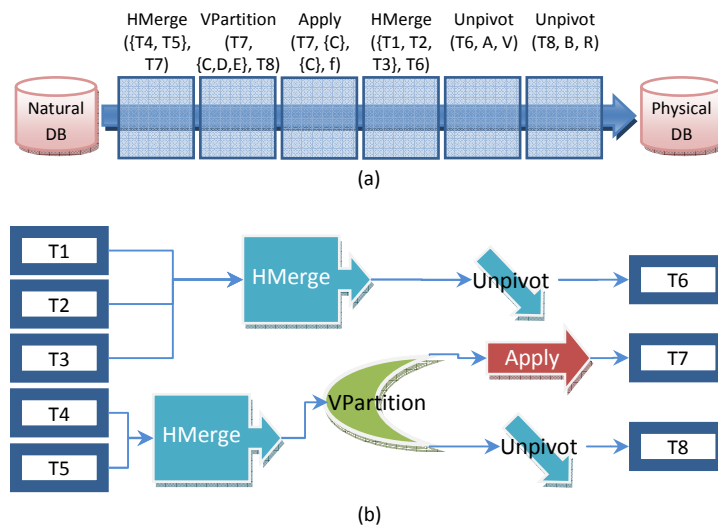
HMerge ({T4, T5}, T7)

VPartition (T7, {C,D,E}, T8)

Apply (T7, {C}, {C}, f)

HMerge ({T1, T2, T3}, T6)

Unpivot (T6, A, V)

Unpivot (T8, B, R)

Natural DB

Physical DB

(a)

T1

T2

T3

T4

T5

HMerge

Unpivot

T6

Apply

T7

HMerge

VPartition

Unpivot

T8

(b)